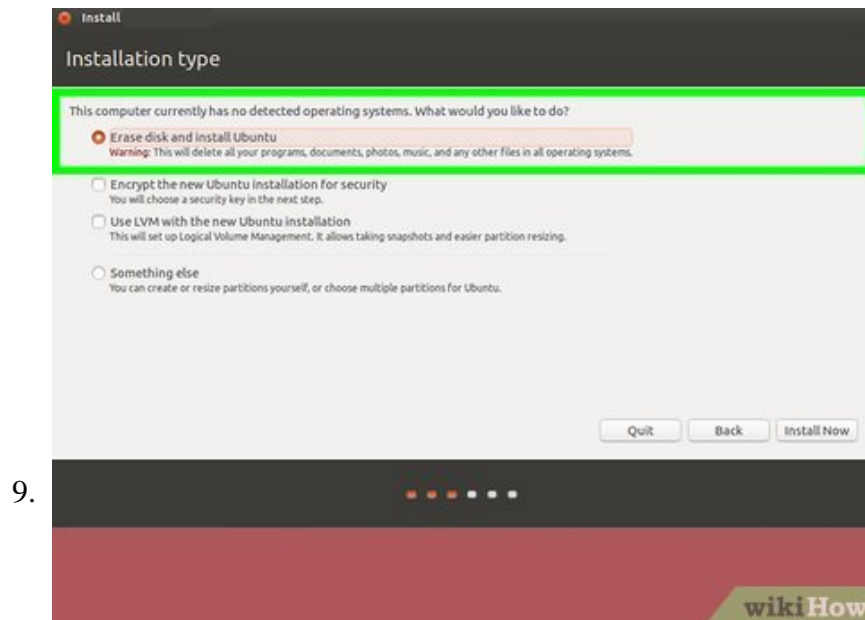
Install

Installation type

This computer currently has no detected operating systems. What would you like to do?

Erase disk and install Ubuntu
Warning: This will delete all your programs, documents, photos, music, and any other files in all operating systems.

Encrypt the new Ubuntu installation for security
You will choose a security key in the next step.

Use LVM with the new Ubuntu installation
This will set up Logical Volume Management. It allows taking snapshots and easier partition resizing.

Something else
You can create or resize partitions yourself, or choose multiple partitions for Ubuntu.

Quit Back Install Now

9.

wikiHow